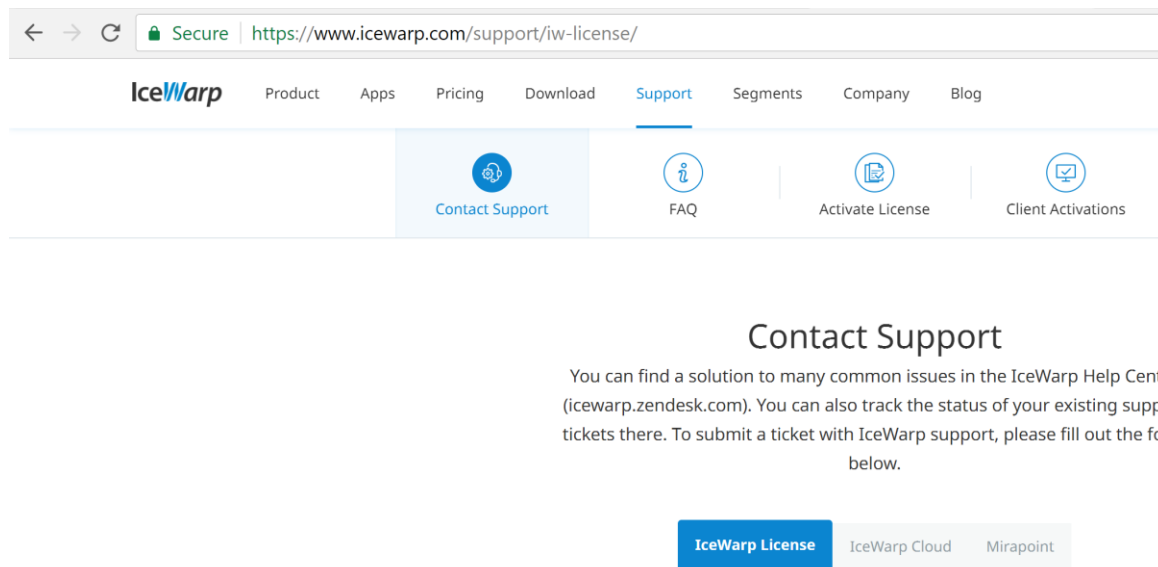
Secure | https://www.icewarp.com/support/iw-license/

IceWarp Product Apps Pricing Download Support Segments Company Blog

Contact Support FAQ Activate License Client Activations

Contact Support

You can find a solution to many common issues in the IceWarp Help Cent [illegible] (icewarp.zendesk.com). You can also track the status of your existing supp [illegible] tickets there. To submit a ticket with IceWarp support, please fill out the fo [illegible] below.

IceWarp License IceWarp Cloud Mirapoint